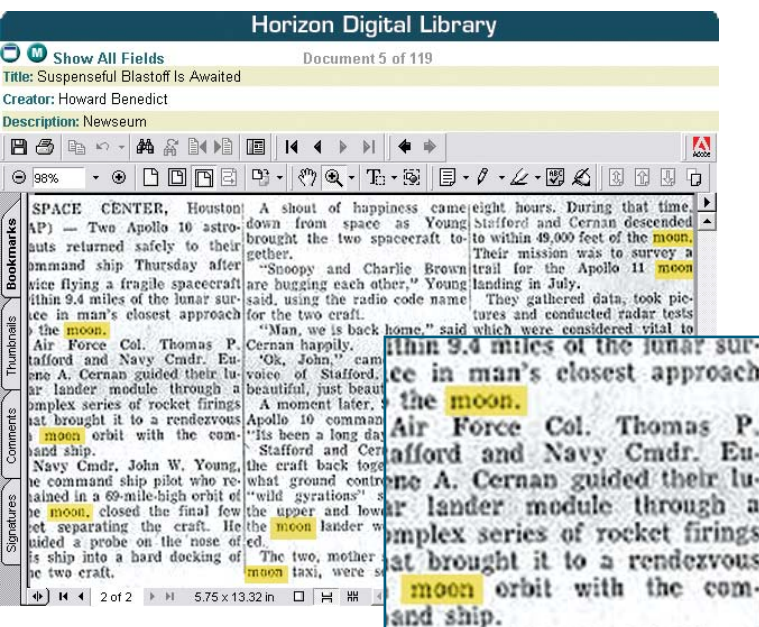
Horizon Digital Library

Show All Fields

Document 5 of 119

Title: Suspenseful Blastoff Is Awaited

Creator: Howard Benedict

Description: Newseum

98%

Bookmarks

Thumbnails

Comments

Signatures

SPACE CENTER, Houston (AP) — Two Apollo 10 astronauts returned safely to their command ship Thursday after twice flying a fragile spacecraft within 9.4 miles of the lunar surface in man's closest approach to the moon.

Air Force Col. Thomas P. Stafford and Navy Cmdr. Eugene A. Cernan guided their lunar lander module through a complex series of rocket firings that brought it to a rendezvous in moon orbit with the command ship.

Navy Cmdr. John W. Young, the command ship pilot who remained in a 69-mile-high orbit of the moon, closed the final few feet separating the craft. He guided a probe on the nose of his ship into a hard docking of the two craft.

A shout of happiness came down from space as Young brought the two spacecraft together.

"Snoopy and Charlie Brown are hugging each other," Young said, using the radio code name for the two craft.

"Man, we is back home," said Cernan happily.

"Ok, John," cam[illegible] voice of Stafford, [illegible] beautiful, just beaut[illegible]

A moment later, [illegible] Apollo 10 comman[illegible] "Its been a long day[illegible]

Stafford and Cer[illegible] the craft back toge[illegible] what ground contr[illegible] "wild gyrations" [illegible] the upper and low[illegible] the moon lander w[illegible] ed.

The two, mother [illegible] moon taxi, were s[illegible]

eight hours. During that time, Stafford and Cernan descended to within 49,000 feet of the moon. Their mission was to survey a trail for the Apollo 11 moon landing in July.

They gathered data, took pictures and conducted radar tests which were considered vital to

ithin 9.4 miles of the lunar surce in man's closest approach the moon.

Air Force Col. Thomas P. afford and Navy Cmdr. Eune A. Cernan guided their lur lander module through a mplex series of rocket firings at brought it to a rendezvous moon orbit with the comand ship.

2 of 2

5.75 x 13.32 in